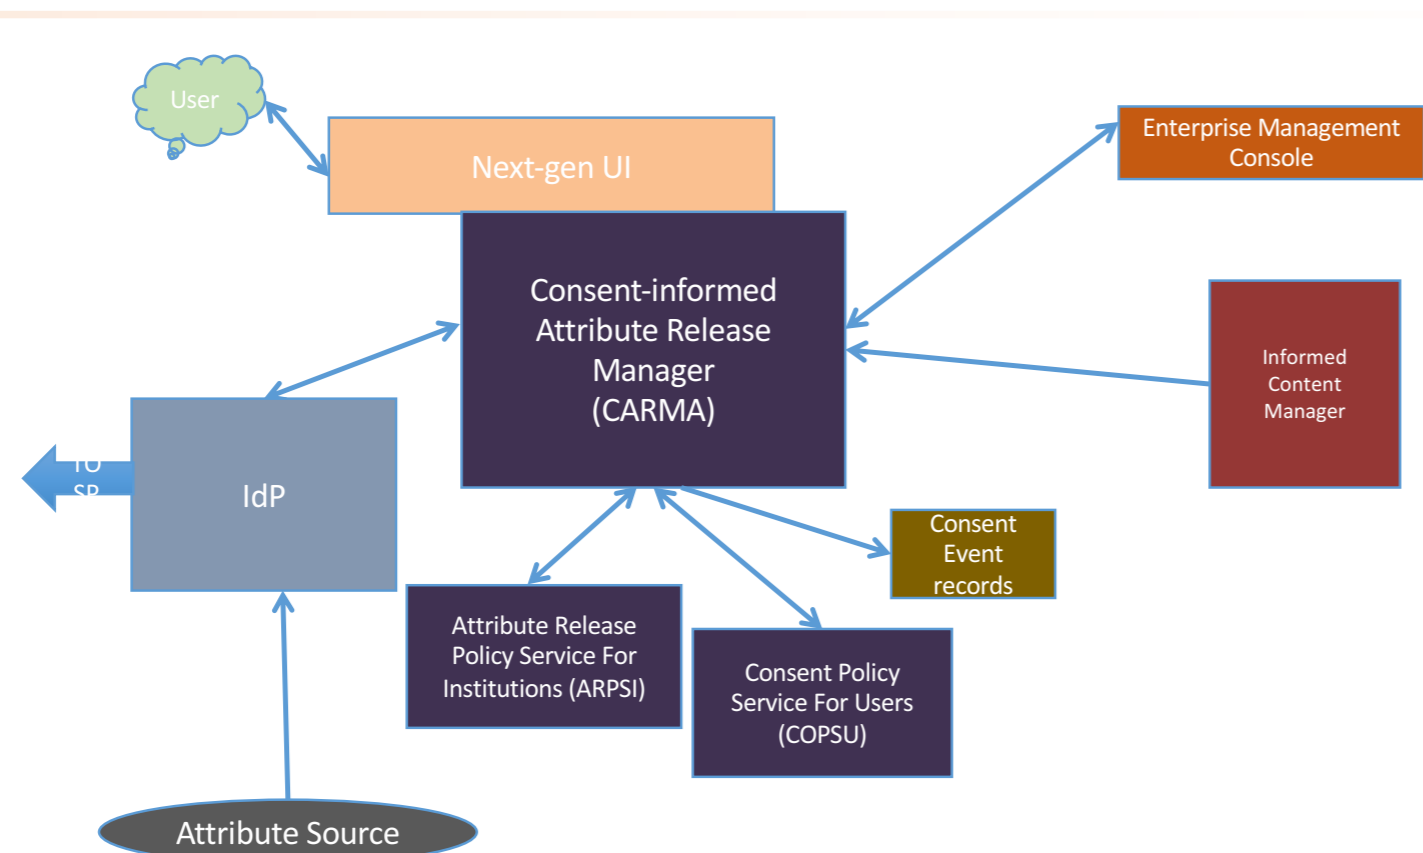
User

Next-gen UI

Enterprise Management Console

Consent-informed Attribute Release Manager (CARMA)

Informed Content Manager

TO SP

IdP

Consent Event records

Attribute Release Policy Service For Institutions (ARPSI)

Consent Policy Service For Users (COPSU)

Attribute Source